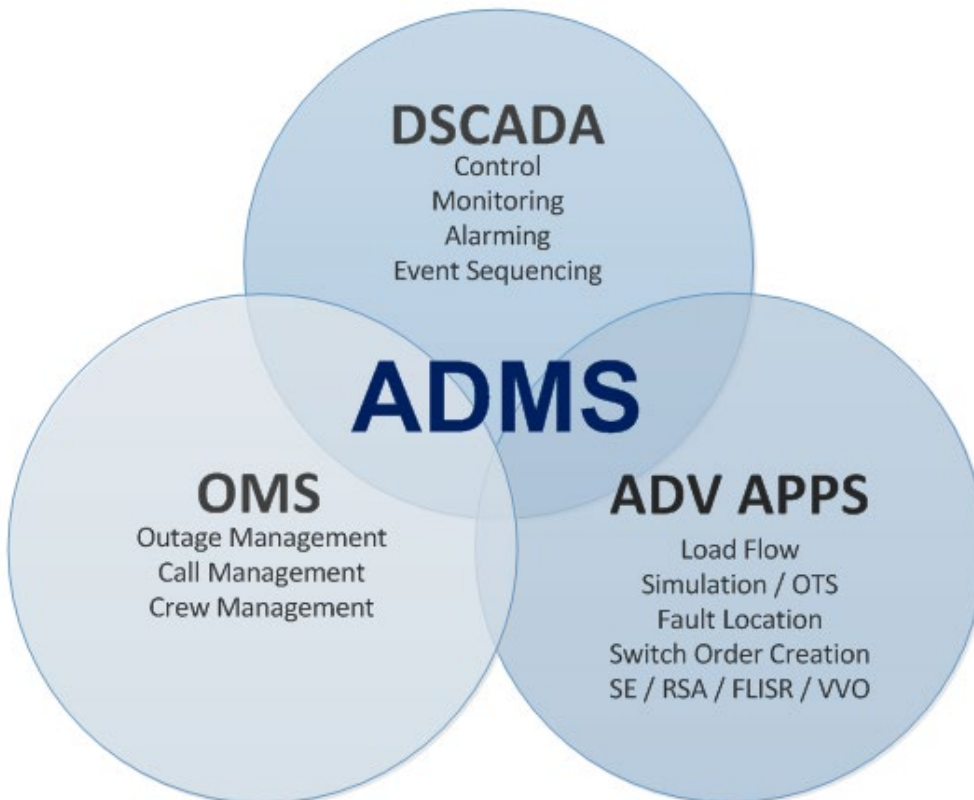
DSCADA
Control
Monitoring
Alarming
Event Sequencing

ADMS

OMS
Outage Management
Call Management
Crew Management

ADV APPS
Load Flow
Simulation / OTS
Fault Location
Switch Order Creation
SE / RSA / FLISR / VVO